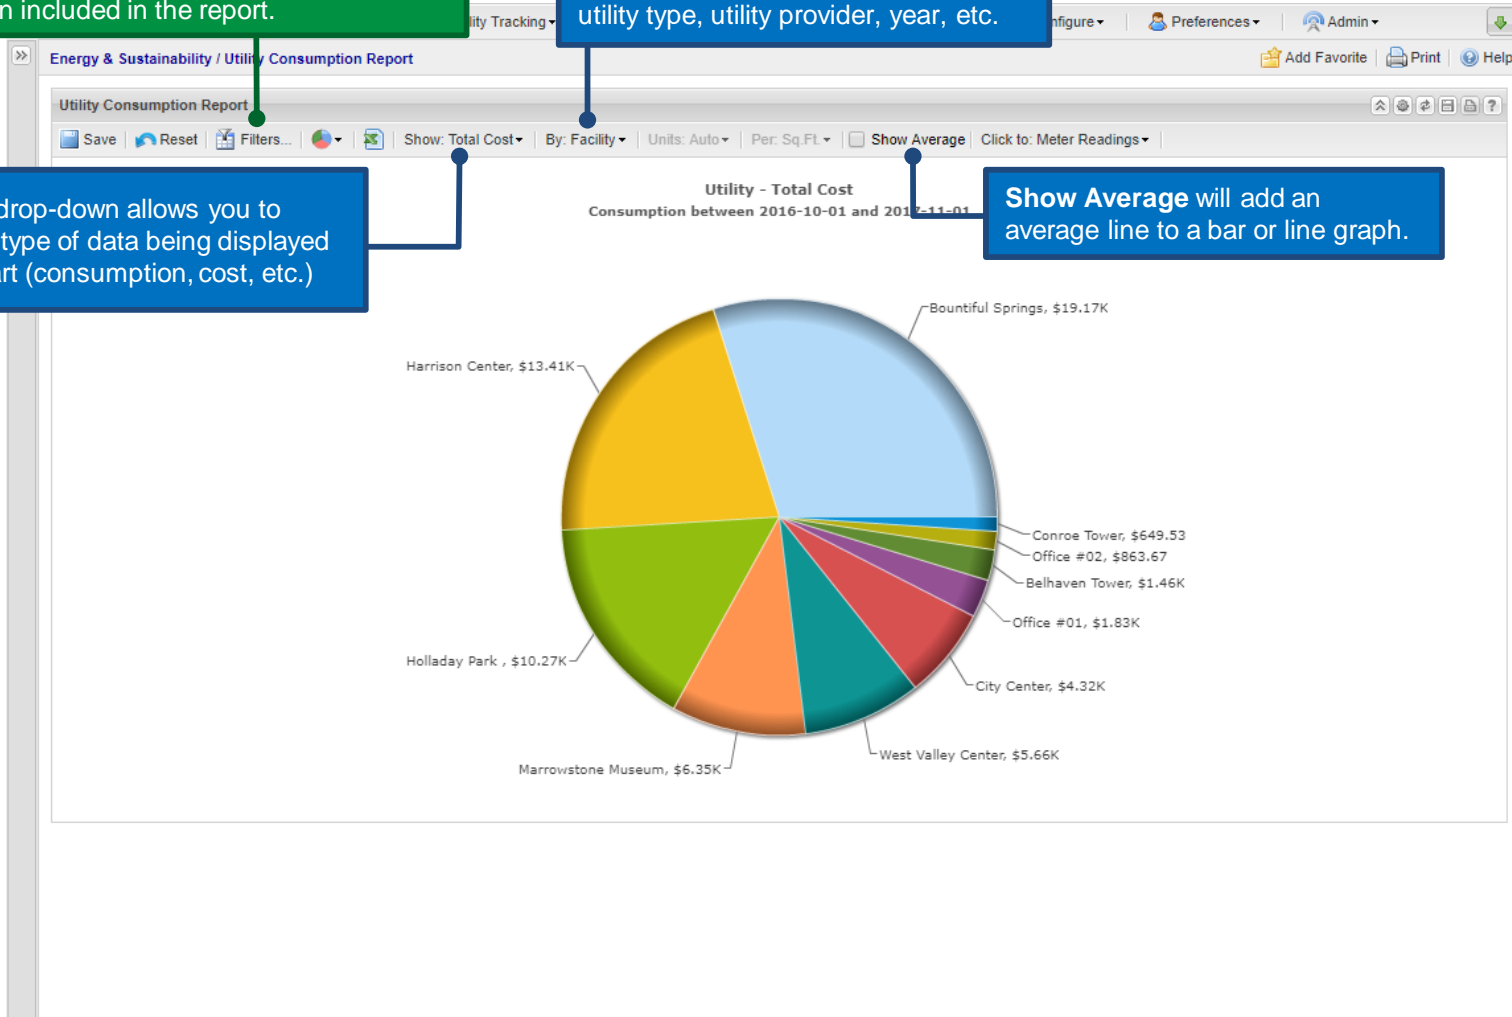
n included in the report.

lity Tracking

utility type, utility provider, year, etc.

nfigure

Preferences

Admin

Energy & Sustainability / Utility Consumption Report

Add Favorite

Print

Help

Utility Consumption Report

Save

Reset

Filters...

Show: Total Cost

By: Facility

Units: Auto

Per: Sq.Ft.

Show Average

Click to: Meter Readings

drop-down allows you to type of data being displayed rt (consumption, cost, etc.)

Utility - Total Cost

Consumption between 2016-10-01 and 2017-11-01

**Show Average** will add an average line to a bar or line graph.

Bountiful Springs, $19.17K

Harrison Center, $13.41K

Conroe Tower, $649.53

Office #02, $863.67

Belhaven Tower, $1.46K

Office #01, $1.83K

City Center, $4.32K

Holladay Park , $10.27K

West Valley Center, $5.66K

Marrowstone Museum, $6.35K